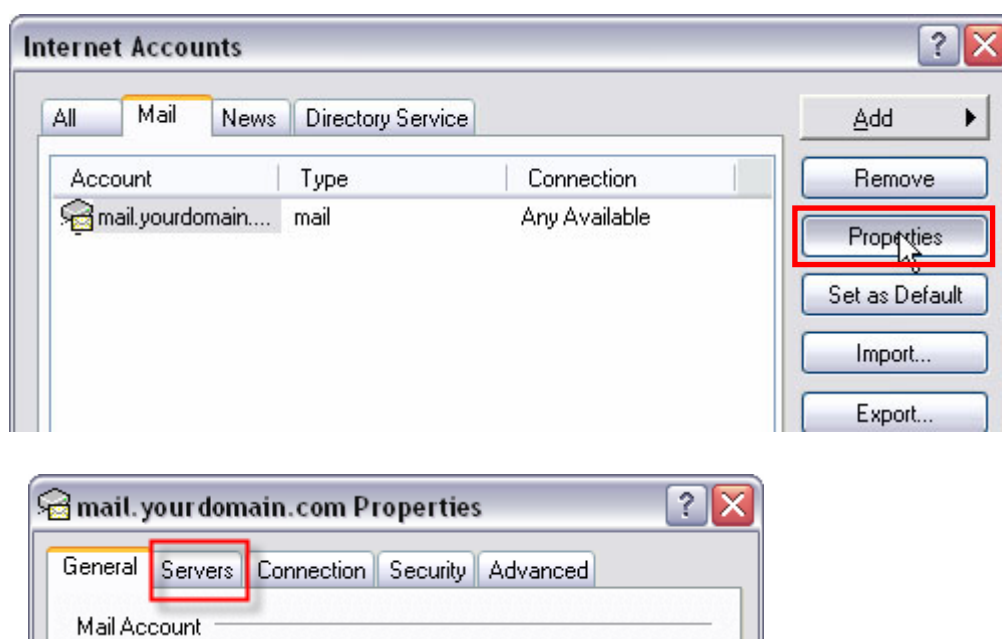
Internet Accounts

?

All | Mail | News | Directory Service

| Account | Type | Connection |
|---|---|---|
| mail.yourdomain.... | mail | Any Available |

Add
Remove
Properties
Set as Default
Import...
Export...

mail.yourdomain.com Properties

?

General | Servers | Connection | Security | Advanced

Mail Account